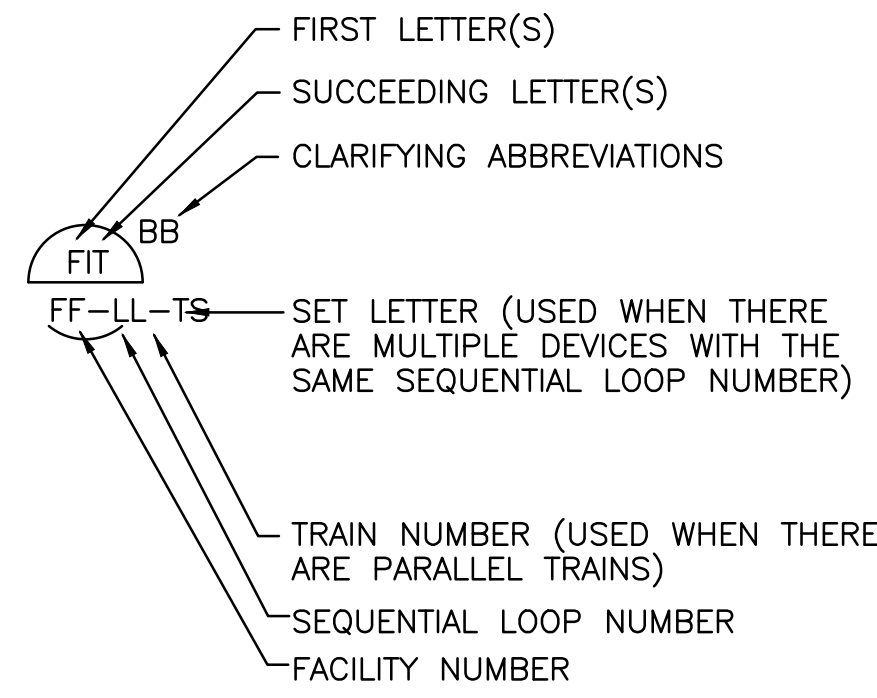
FIRST LETTER(S)

SUCCEEDING LETTER(S)

CLARIFYING ABBREVIATIONS

BB

FIT

FF-LL-TS

SET LETTER (USED WHEN THERE ARE MULTIPLE DEVICES WITH THE SAME SEQUENTIAL LOOP NUMBER)

TRAIN NUMBER (USED WHEN THERE ARE PARALLEL TRAINS)

SEQUENTIAL LOOP NUMBER

FACILITY NUMBER